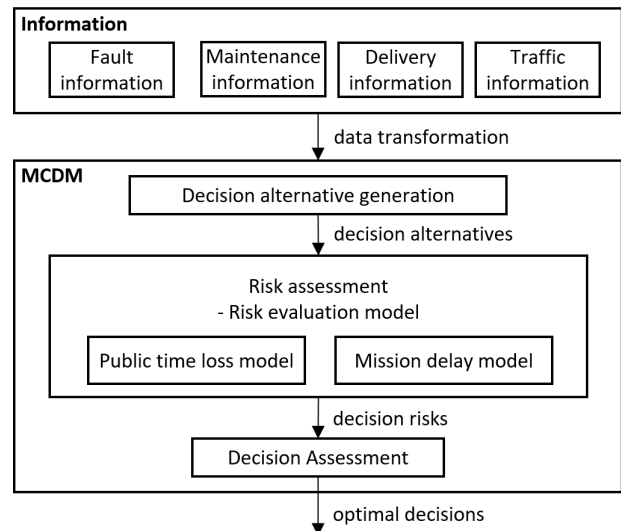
Information

Fault information

Maintenance information

Delivery information

Traffic information

data transformation

MCDM

Decision alternative generation

decision alternatives

Risk assessment
- Risk evaluation model

Public time loss model

Mission delay model

decision risks

Decision Assessment

optimal decisions